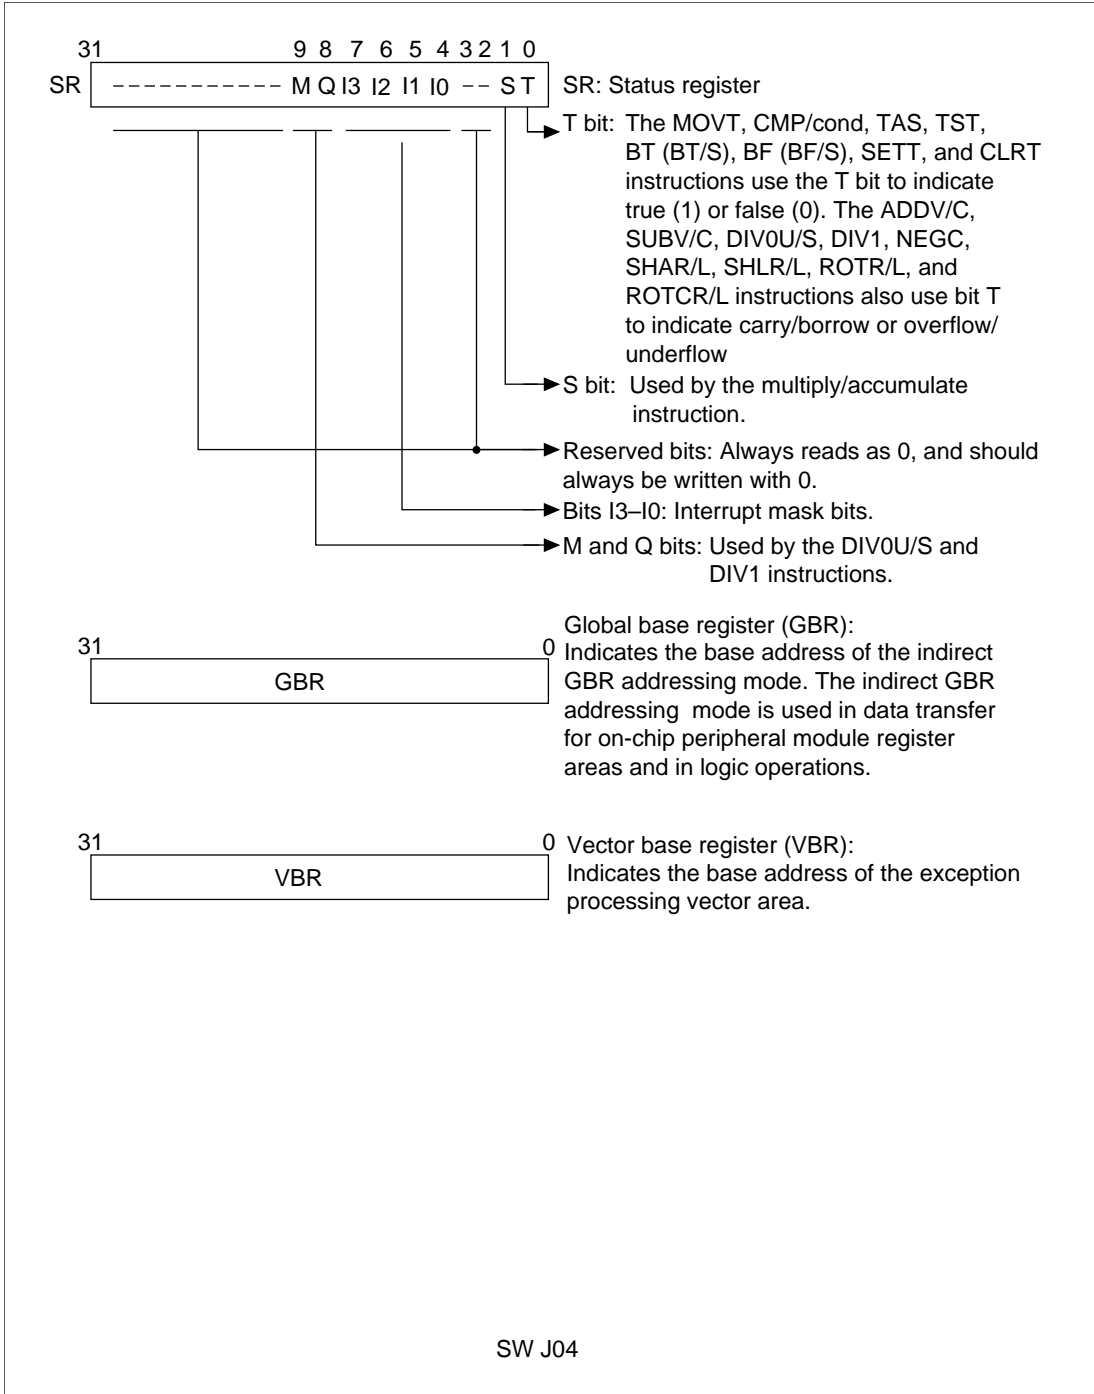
31 9 8 7 6 5 4 3 2 1 0

SR – – – – – – – – – – – M Q I3 I2 I1 I0 – – S T

SR: Status register

T bit: The MOVT, CMP/cond, TAS, TST, BT (BT/S), BF (BF/S), SETT, and CLRT instructions use the T bit to indicate true (1) or false (0). The ADDV/C, SUBV/C, DIV0U/S, DIV1, NEGC, SHAR/L, SHLR/L, ROTR/L, and ROTCR/L instructions also use bit T to indicate carry/borrow or overflow/ underflow

S bit: Used by the multiply/accumulate instruction.

Reserved bits: Always reads as 0, and should always be written with 0.

Bits I3–I0: Interrupt mask bits.

M and Q bits: Used by the DIV0U/S and DIV1 instructions.

31 0

GBR

Global base register (GBR): Indicates the base address of the indirect GBR addressing mode. The indirect GBR addressing mode is used in data transfer for on-chip peripheral module register areas and in logic operations.

31 0

VBR

Vector base register (VBR): Indicates the base address of the exception processing vector area.

SW J04